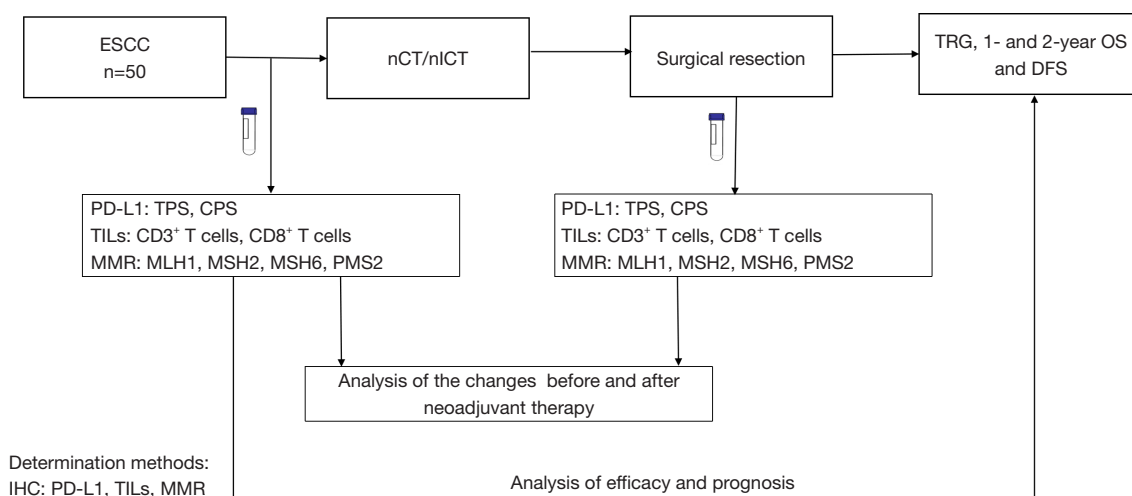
ESCC
n=50

nCT/nICT

Surgical resection

TRG, 1- and 2-year OS and DFS

PD-L1: TPS, CPS
TILs: $CD3^+$ T cells, $CD8^+$ T cells
MMR: MLH1, MSH2, MSH6, PMS2

PD-L1: TPS, CPS
TILs: $CD3^+$ T cells, $CD8^+$ T cells
MMR: MLH1, MSH2, MSH6, PMS2

Analysis of the changes before and after neoadjuvant therapy

Determination methods:
IHC: PD-L1, TILs, MMR

Analysis of efficacy and prognosis